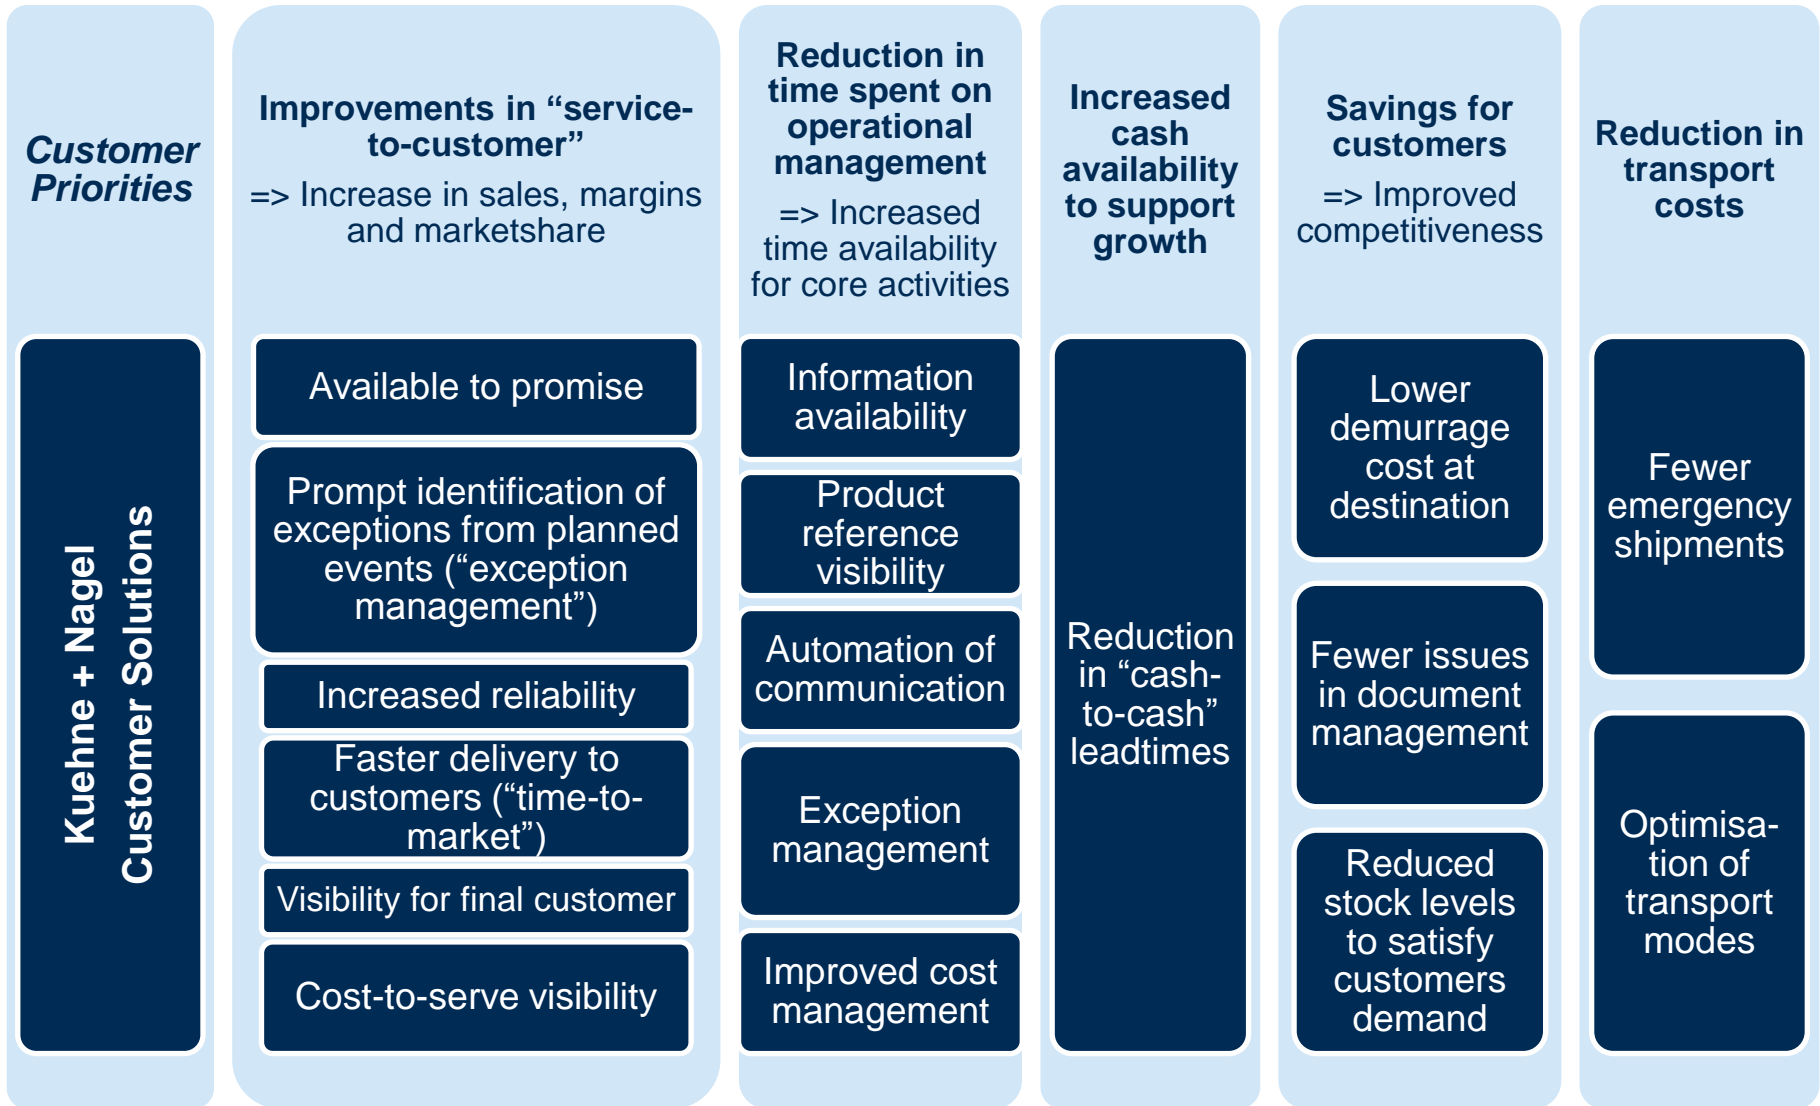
Customer Priorities

Kuehne + Nagel Customer Solutions

Improvements in "service-to-customer"

=> Increase in sales, margins and marketshare

Available to promise

Prompt identification of exceptions from planned events ("exception management")

Increased reliability

Faster delivery to customers ("time-to-market")

Visibility for final customer

Cost-to-serve visibility

Reduction in time spent on operational management

=> Increased time availability for core activities

Information availability

Product reference visibility

Automation of communication

Exception management

Improved cost management

Increased cash availability to support growth

Reduction in "cash-to-cash" leadtimes

Savings for customers

=> Improved competitiveness

Lower demurrage cost at destination

Fewer issues in document management

Reduced stock levels to satisfy customers demand

Reduction in transport costs

Fewer emergency shipments

Optimisation of transport modes